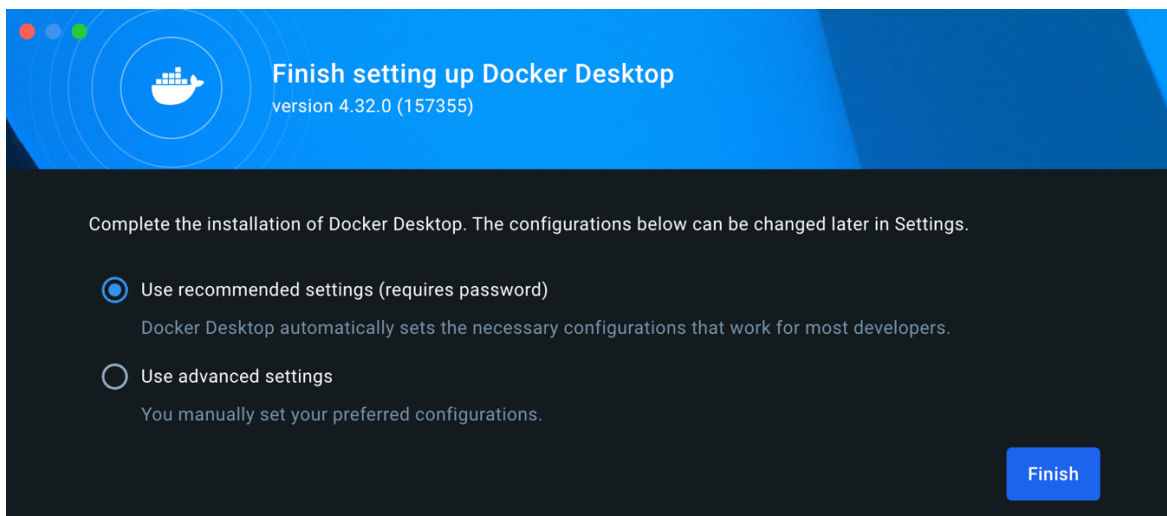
Finish setting up Docker Desktop
version 4.32.0 (157355)

Complete the installation of Docker Desktop. The configurations below can be changed later in Settings.

Use recommended settings (requires password)

Docker Desktop automatically sets the necessary configurations that work for most developers.

Use advanced settings

You manually set your preferred configurations.

Finish